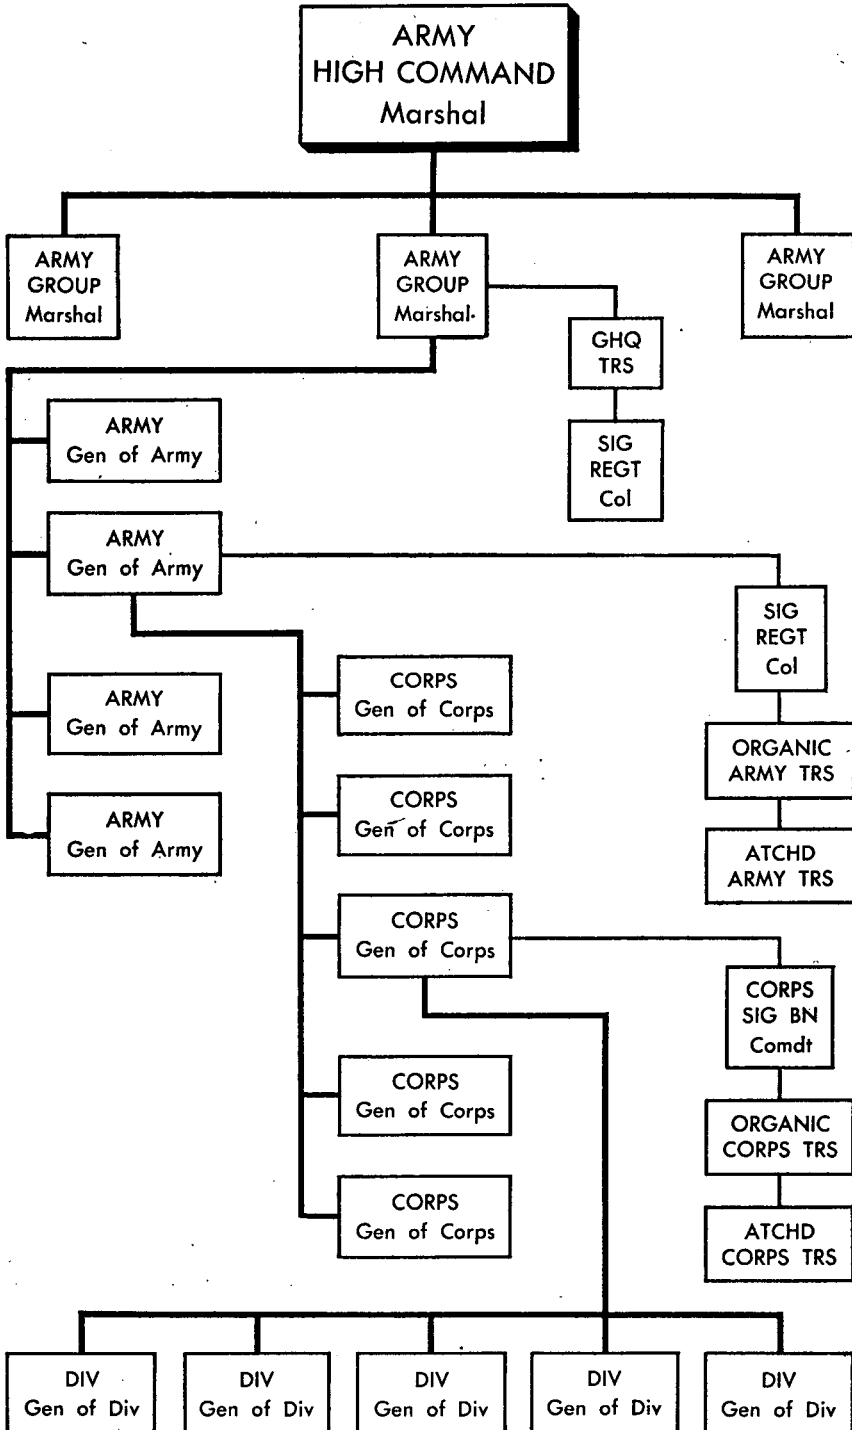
ARMY
HIGH COMMAND
Marshal

ARMY
GROUP
Marshal

ARMY
GROUP
Marshal

GHQ
TRS

SIG
REGT
Col

ARMY
GROUP
Marshal

ARMY
Gen of Army

ARMY
Gen of Army

SIG
REGT
Col

ORGANIC
ARMY TRS

ATCHD
ARMY TRS

ARMY
Gen of Army

ARMY
Gen of Army

CORPS
Gen of Corps

CORPS
Gen of Corps

CORPS
Gen of Corps

CORPS
SIG BN
Comdt

ORGANIC
CORPS TRS

ATCHD
CORPS TRS

CORPS
Gen of Corps

CORPS
Gen of Corps

DIV
Gen of Div

DIV
Gen of Div

DIV
Gen of Div

DIV
Gen of Div

DIV
Gen of Div